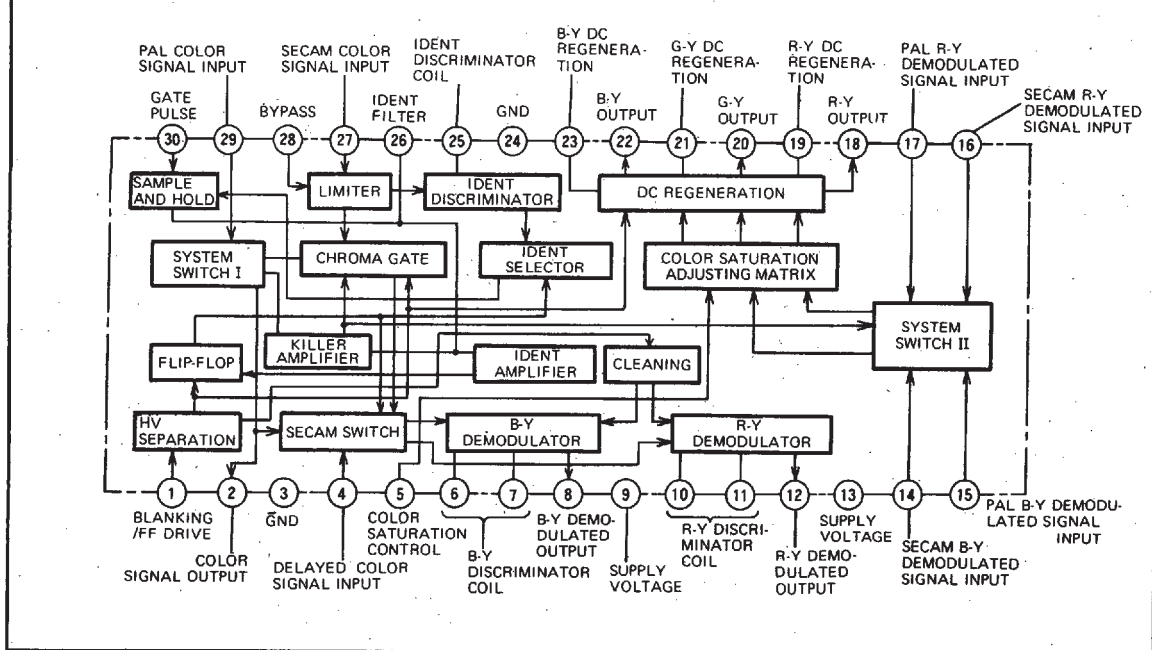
PAL COLOR SIGNAL INPUT
SECAM COLOR SIGNAL INPUT
IDENT DISCRIMINATOR COIL
B-Y DC REGENERATION
G-Y DC REGENERATION
R-Y DC REGENERATION
PAL R-Y DEMODULATED SIGNAL INPUT
SECAM R-Y DEMODULATED SIGNAL INPUT
GATE PULSE
BYPASS
IDENT FILTER
GND
B-Y OUTPUT
G-Y OUTPUT
R-Y OUTPUT

30 29 28 27 26 25 24 23 22 21 20 19 18 17 16

SAMPLE AND HOLD
LIMITER
IDENT DISCRIMINATOR
DC REGENERATION
SYSTEM SWITCH I
CHROMA GATE
IDENT SELECTOR
COLOR SATURATION ADJUSTING MATRIX
SYSTEM SWITCH II
KILLER AMPLIFIER
FLIP-FLOP
IDENT AMPLIFIER
CLEANING
HV SEPARATION
SECAM SWITCH
B-Y DEMODULATOR
R-Y DEMODULATOR

1 2 3 4 5 6 7 8 9 10 11 12 13 14 15

BLANKING /FF DRIVE
COLOR SIGNAL OUTPUT
GND
DELAYED COLOR SIGNAL INPUT
COLOR SATURATION CONTROL
B-Y DISCRIMINATOR COIL
B-Y DEMODULATED OUTPUT
SUPPLY VOLTAGE
R-Y DISCRIMINATOR COIL
R-Y DEMODULATED OUTPUT
SUPPLY VOLTAGE
SECAM B-Y DEMODULATED SIGNAL INPUT
PAL B-Y DEMODULATED SIGNAL INPUT